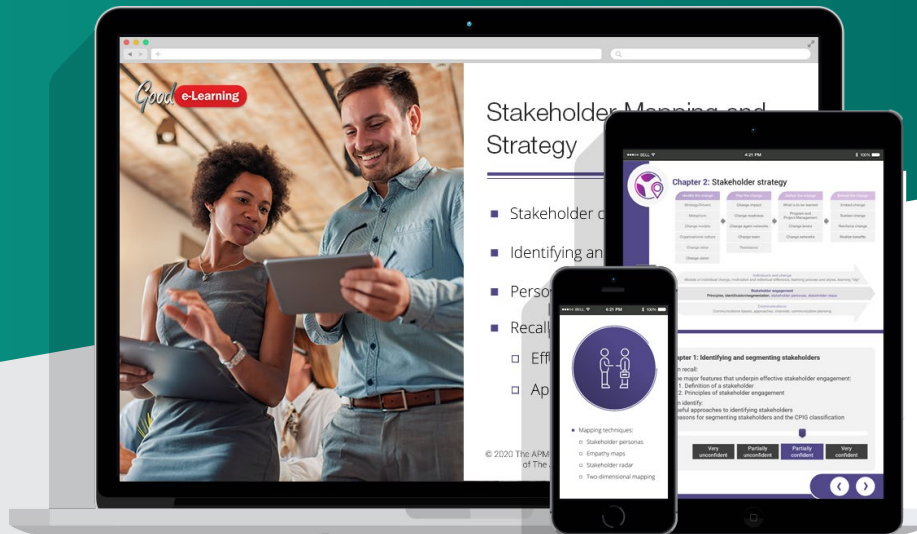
Good e-Learning

Stakeholder Mapping and Strategy

Stakeholder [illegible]

Identifying an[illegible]

Perso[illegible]

Recal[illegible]

Eff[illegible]

Ap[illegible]

© 2020 The APM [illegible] of The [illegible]

BELL 4:21 PM 100%

Chapter 2: Stakeholder strategy

Chapter 1: Identifying and segmenting stakeholders

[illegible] recall:
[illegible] major features that underpin effective stakeholder engagement:
1. Definition of a stakeholder
2. Principles of stakeholder engagement
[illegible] identify:
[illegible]eful approaches to identifying stakeholders
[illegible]asons for segmenting stakeholders and the CPIG classification

Very unconfident | Partially unconfident | Partially confident | Very confident

BELL 4:21 PM 100%

Mapping techniques:
Stakeholder personas
Empathy maps
Stakeholder radar
Two-dimensional mapping